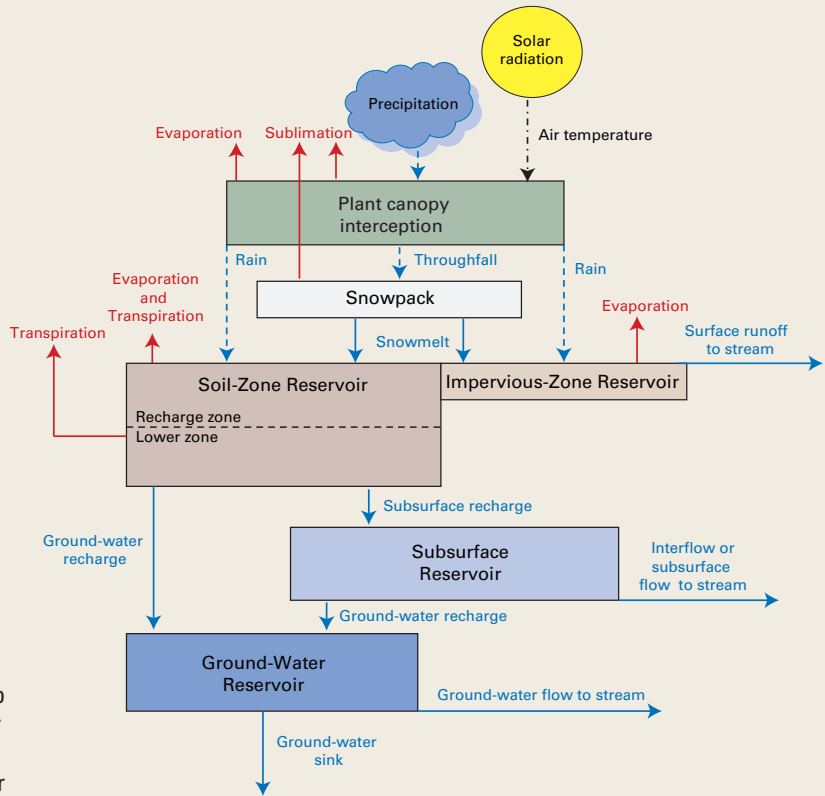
Solar radiation

Precipitation

Air temperature

Evaporation

Sublimation

Plant canopy interception

Rain

Throughfall

Rain

Evaporation and Transpiration

Snowpack

Evaporation

Transpiration

Snowmelt

Surface runoff to stream

Soil-Zone Reservoir

Impervious-Zone Reservoir

Recharge zone

Lower zone

Subsurface recharge

Ground-water recharge

Subsurface Reservoir

Interflow or subsurface flow to stream

Ground-water recharge

Ground-Water Reservoir

Ground-water flow to stream

Ground-water sink

o

r